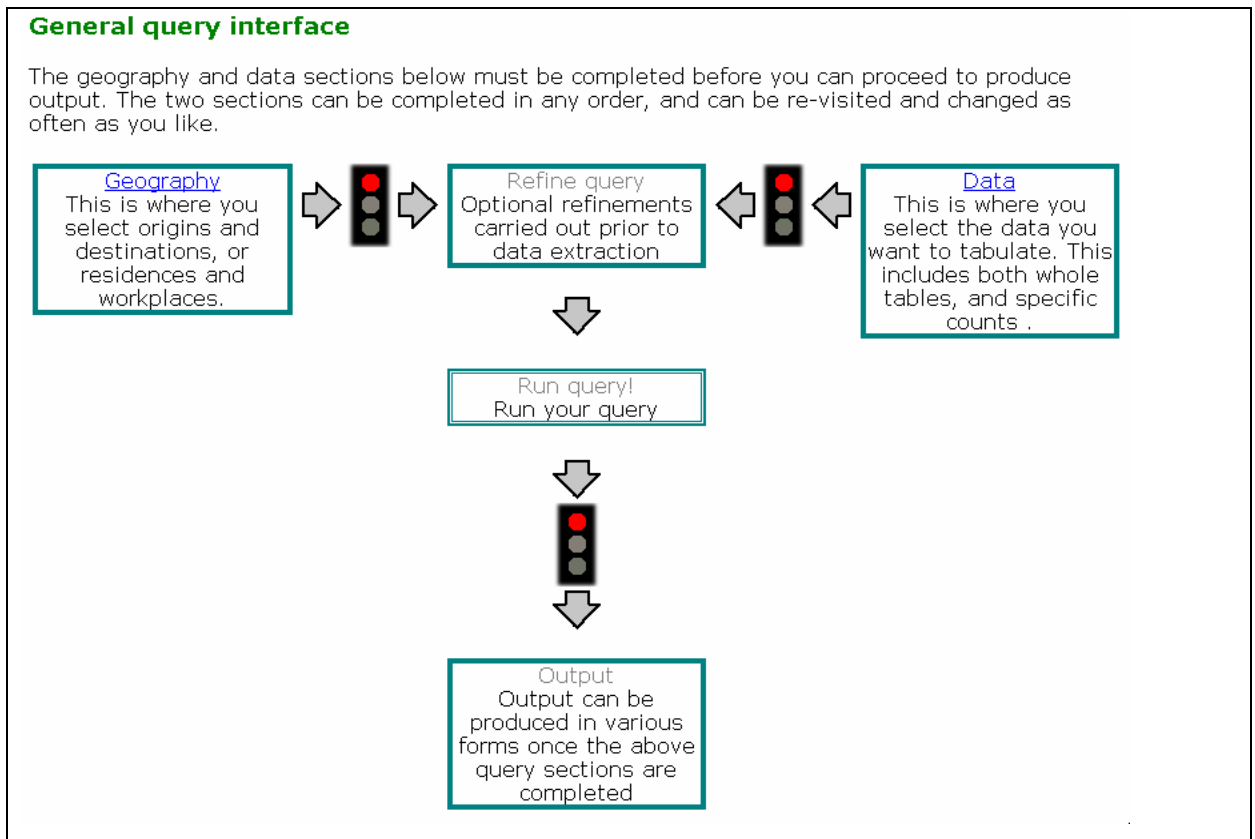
General query interface

The geography and data sections below must be completed before you can proceed to produce output. The two sections can be completed in any order, and can be re-visited and changed as often as you like.

Geography
This is where you select origins and destinations, or residences and workplaces.

Refine query
Optional refinements carried out prior to data extraction

Data
This is where you select the data you want to tabulate. This includes both whole tables, and specific counts .

Run query!
Run your query

Output
Output can be produced in various forms once the above query sections are completed